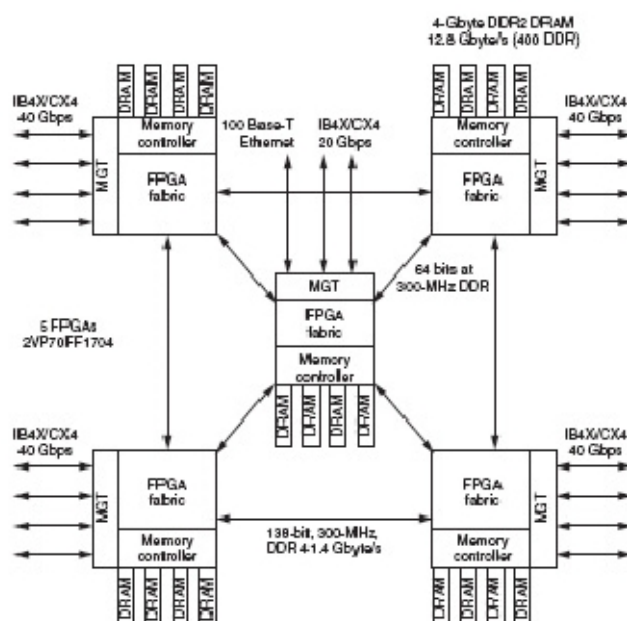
4-Gbyte DDR2 DRAM
12.8 Gbyte/s (400 DDR)

DRAM DRAM DRAM DRAM

DRAM DRAM DRAM DRAM

IB4X/CX4
40 Gbps

Memory controller

MGT

FPGA fabric

100 Base-T Ethernet

IB4X/CX4
20 Gbps

Memory controller

FPGA fabric

MGT

IB4X/CX4
40 Gbps

MGT

FPGA fabric

Memory controller

64 bits at 300-MHz DDR

5 FPGAs
2VP70FF1704

DRAM DRAM DRAM DRAM

IB4X/CX4
40 Gbps

MGT

FPGA fabric

Memory controller

138-bit, 300-MHz, DDR 4-1.4 Gbyte/s

FPGA fabric

Memory controller

MGT

IB4X/CX4
40 Gbps

DRAM DRAM DRAM DRAM

DRAM DRAM DRAM DRAM